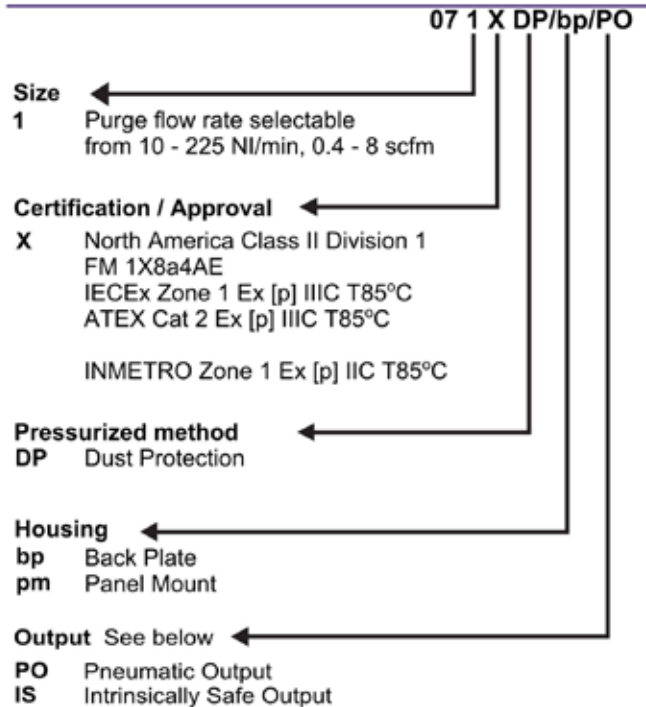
07 1 X DP/bp/PO

Size
1 Purge flow rate selectable from 10 - 225 Nl/min, 0.4 - 8 scfm

Certification / Approval
X North America Class II Division 1
FM 1X8a4AE
IECEx Zone 1 Ex [p] IIIC T85°C
ATEX Cat 2 Ex [p] IIIC T85°C

INMETRO Zone 1 Ex [p] IIC T85°C

Pressurized method
DP Dust Protection

Housing
bp Back Plate
pm Panel Mount

Output See below
PO Pneumatic Output
IS Intrinsically Safe Output